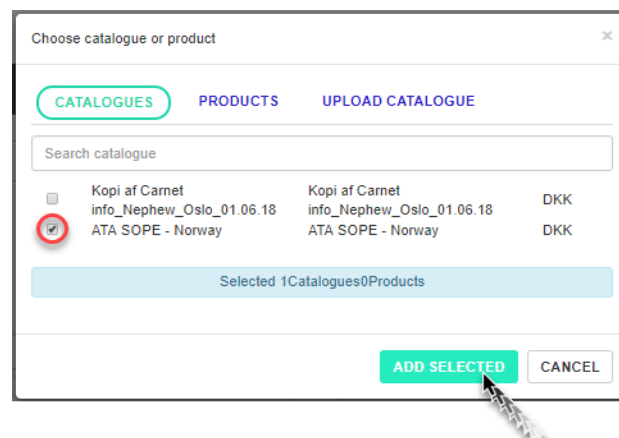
Choose catalogue or product

×

CATALOGUES PRODUCTS UPLOAD CATALOGUE

Search catalogue

| | | | |
|---|---|---|---|
| ☐ | Kopi af Carnet info_Nephew_Oslo_01.06.18 | Kopi af Carnet info_Nephew_Oslo_01.06.18 | DKK |
| ☑ | ATA SOPE - Norway | ATA SOPE - Norway | DKK |

Selected 1Catalogues0Products

ADD SELECTED CANCEL